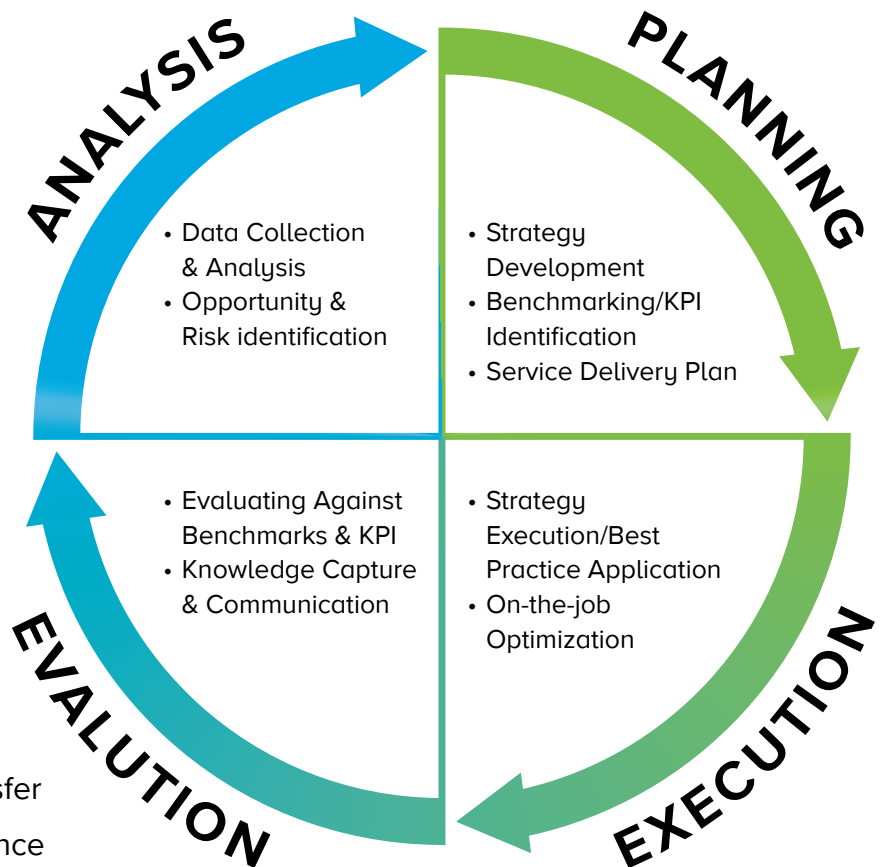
ANALYSIS

• Data Collection & Analysis
• Opportunity & Risk identification

PLANNING

• Strategy Development
• Benchmarking/KPI Identification
• Service Delivery Plan

• Evaluating Against Benchmarks & KPI
• Knowledge Capture & Communication

• Strategy Execution/Best Practice Application
• On-the-job Optimization

EVALUATION

EXECUTION

sfer

nce